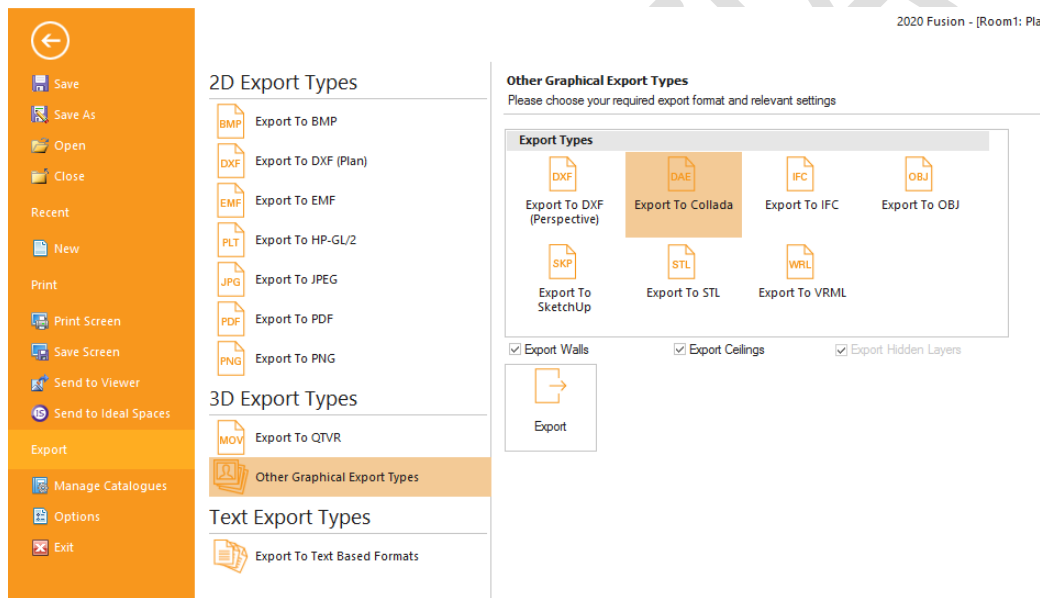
2020 Fusion - [Room1: Pla

Save
Save As
Open
Close
Recent
New
Print
Print Screen
Save Screen
Send to Viewer
Send to Ideal Spaces
Export
Manage Catalogues
Options
Exit

2D Export Types
BMP Export To BMP
DXF Export To DXF (Plan)
EMF Export To EMF
PLT Export To HP-GL/2
JPG Export To JPEG
PDF Export To PDF
PNG Export To PNG
3D Export Types
MOV Export To QTVR
Other Graphical Export Types
Text Export Types
Export To Text Based Formats

Other Graphical Export Types
Please choose your required export format and relevant settings

Export Types
DXF Export To DXF (Perspective)
DAE Export To Collada
IFC Export To IFC
OBJ Export To OBJ
SKP Export To SketchUp
STL Export To STL
WRL Export To VRML

Export Walls
Export Ceilings
Export Hidden Layers

Export